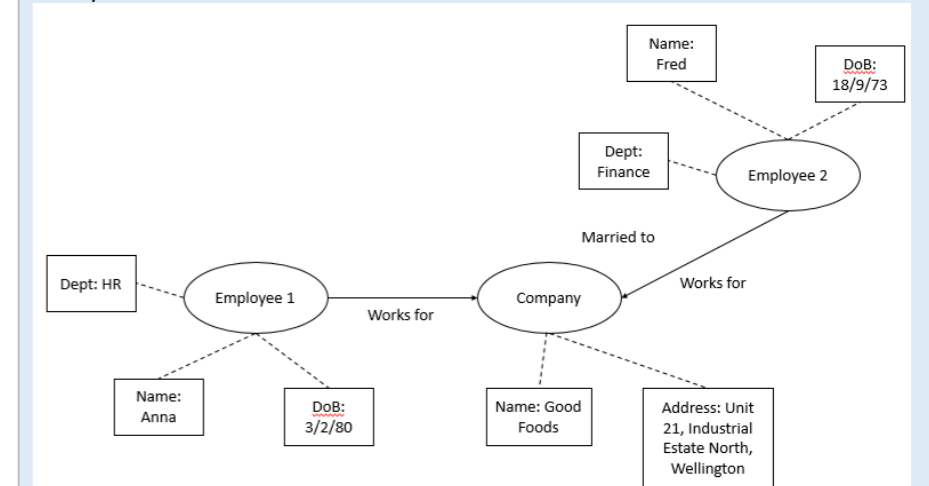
Name: Fred

DoB: 18/9/73

Dept: Finance

Employee 2

Married to

Works for

Dept: HR

Employee 1

Works for

Company

Name: Anna

DoB: 3/2/80

Name: Good Foods

Address: Unit 21, Industrial Estate North, Wellington